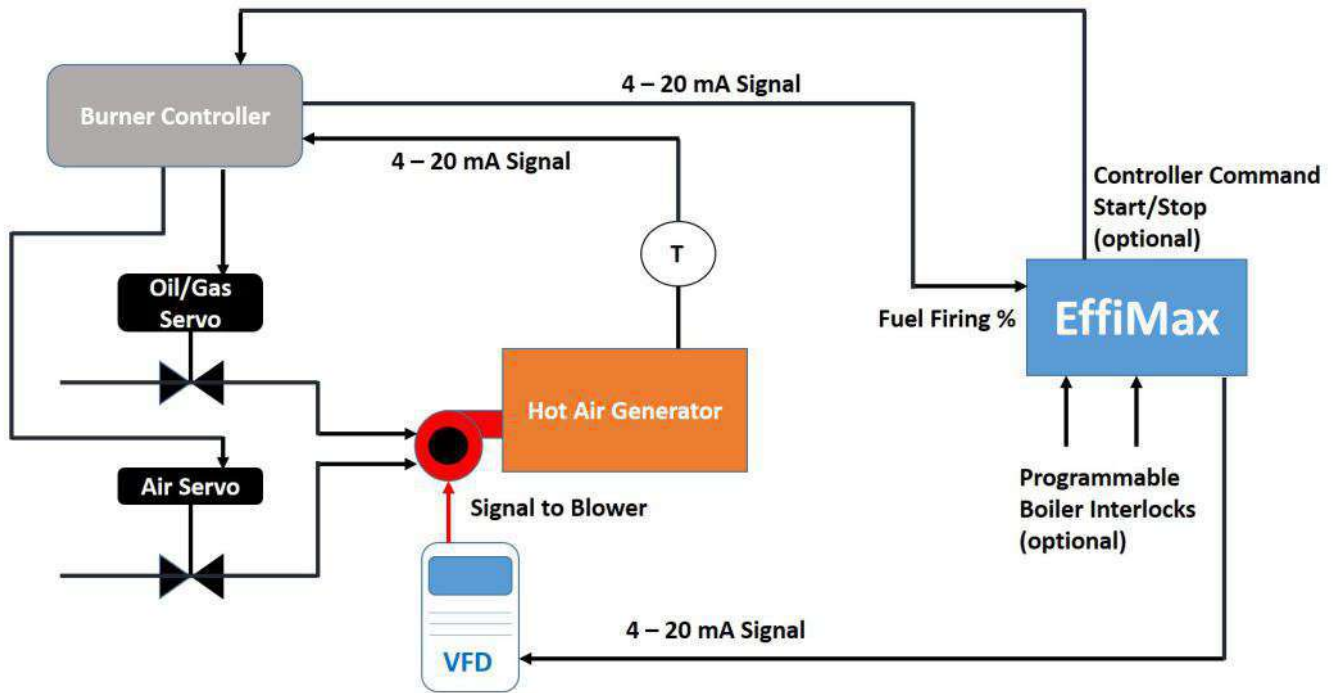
Burner Controller

4 – 20 mA Signal

4 – 20 mA Signal

Controller Command Start/Stop (optional)

T

Oil/Gas Servo

Fuel Firing %

EffiMax

Hot Air Generator

Air Servo

Signal to Blower

Programmable Boiler Interlocks (optional)

4 – 20 mA Signal

VFD